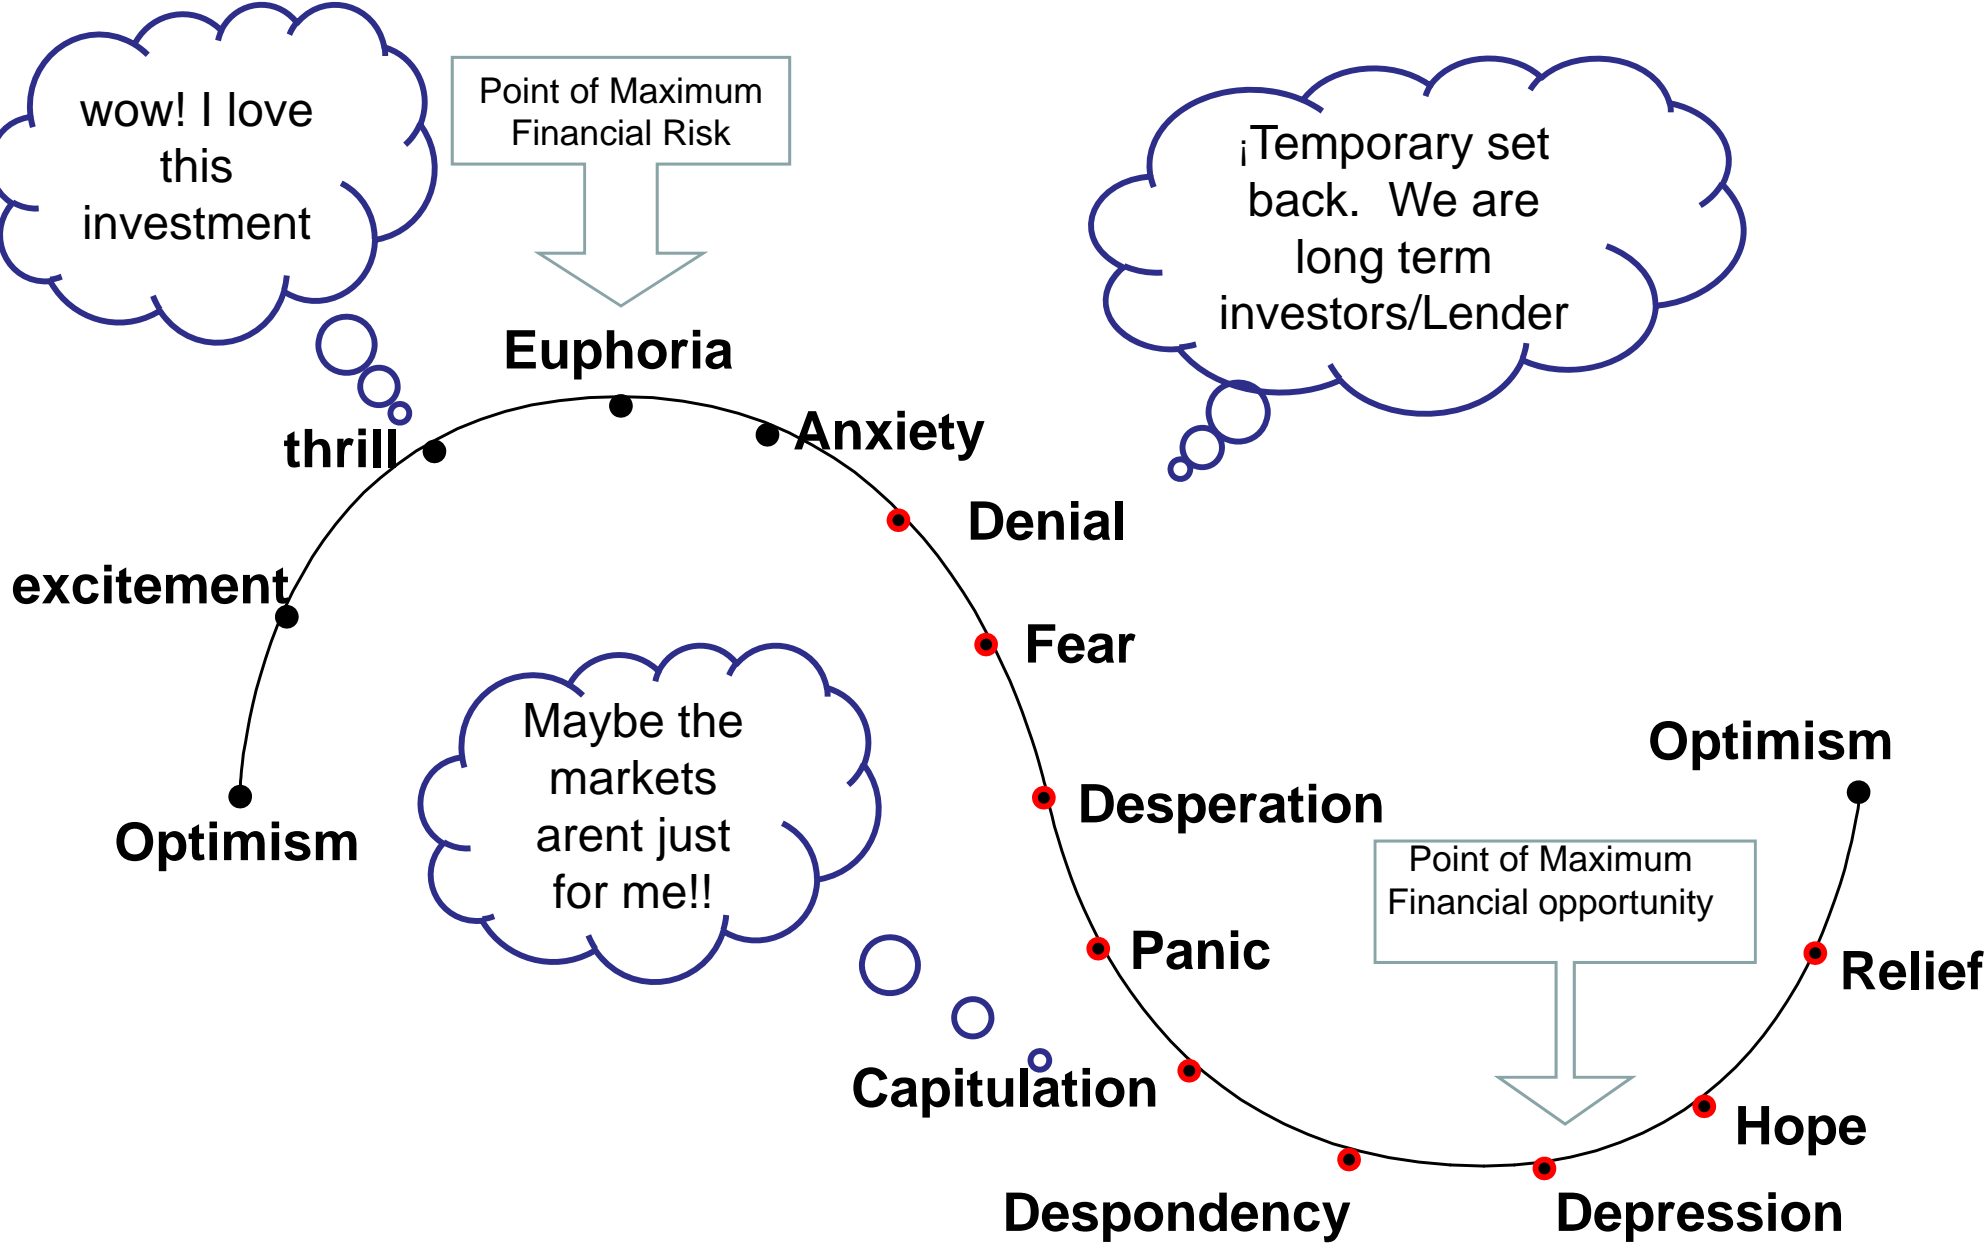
wow! I love this investment

Point of Maximum Financial Risk

¡Temporary set back. We are long term investors/Lender

Euphoria

thrill

Anxiety

Denial

excitement

Fear

Maybe the markets arent just for me!!

Optimism

Optimism

Desperation

Point of Maximum Financial opportunity

Panic

Relief

Capitulation

Hope

Despondency

Depression